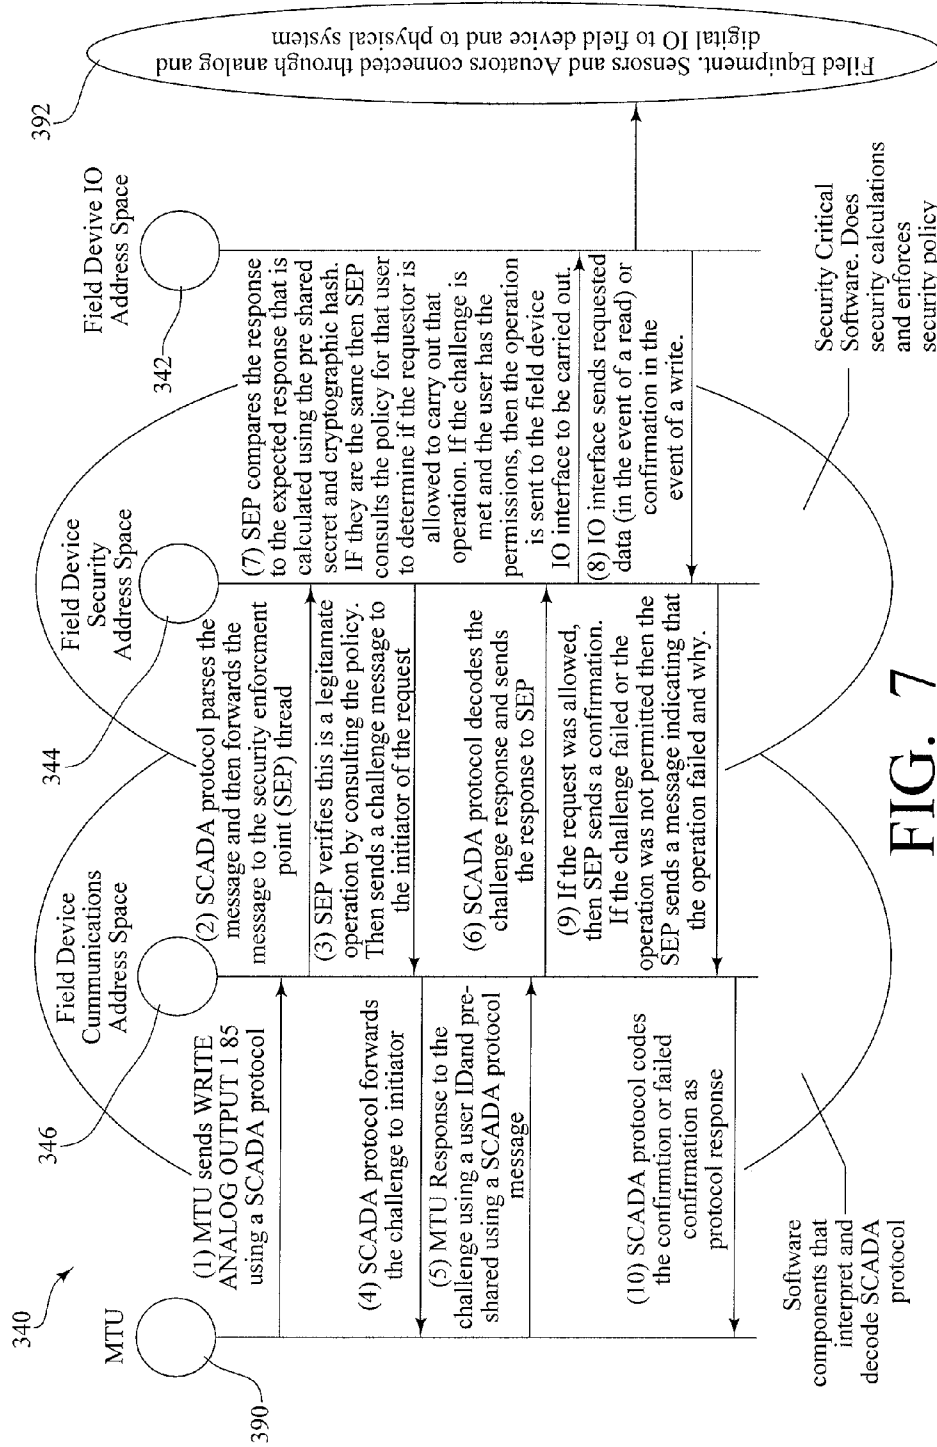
340

MTU

390

Field Device Cummunications Address Space

346

Field Device Security Address Space

344

Field Devive IO Address Space

342

392

Filed Equipment. Sensors and Acuators connected through analog and digital IO to field device and to physical system

(1) MTU sends WRITE ANALOG OUTPUT 1 85 using a SCADA protocol

(2) SCADA protocol parses the message and then forwards the message to the security enforcment point (SEP) thread

(3) SEP verifies this is a legitamate operation by consulting the policy. Then sends a challenge message to the initiator of the request

(4) SCADA protocol forwards the challenge to initiator

(5) MTU Response to the challenge using a user IDand pre-shared using a SCADA protocol message

(6) SCADA protocol decodes the challenge response and sends the response to SEP

(7) SEP compares the response to the expected response that is calculated using the pre shared secret and cryptographic hash. IF they are the same then SEP consults the policy for that user to determine if the requestor is allowed to carry out that operation. If the challenge is met and the user has the permissions, then the operation is sent to the field device IO interface to be carried out.

(8) IO interface sends requested data (in the event of a read) or confirmation in the event of a write.

(9) If the request was allowed, then SEP sends a confirmation. If the challenge failed or the operation was not permitted then the SEP sends a message indicating that the operation failed and why.

(10) SCADA protocol codes the confirmtion or failed confirmation as protocol response

Software components that interpret and decode SCADA protocol

Security Critical Software. Does security calculations and enforces security policy

FIG. 7